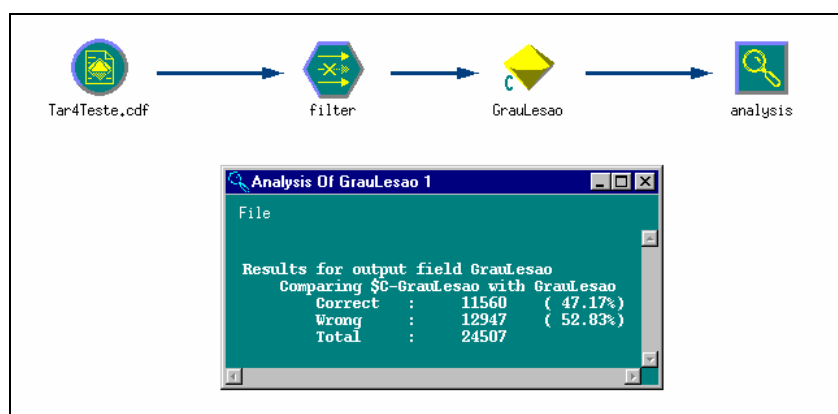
Tar4Teste.cdf

filter

C

GrauLesao

analysis

Analysis Of GrauLesao 1

File

Results for output field GrauLesao
Comparing \$C-GrauLesao with GrauLesao

| | | | |
|---|---|---|---|
| Correct | : | 11560 | ( 47.17%) |
| Wrong | : | 12947 | ( 52.83%) |
| Total | : | 24507 | |